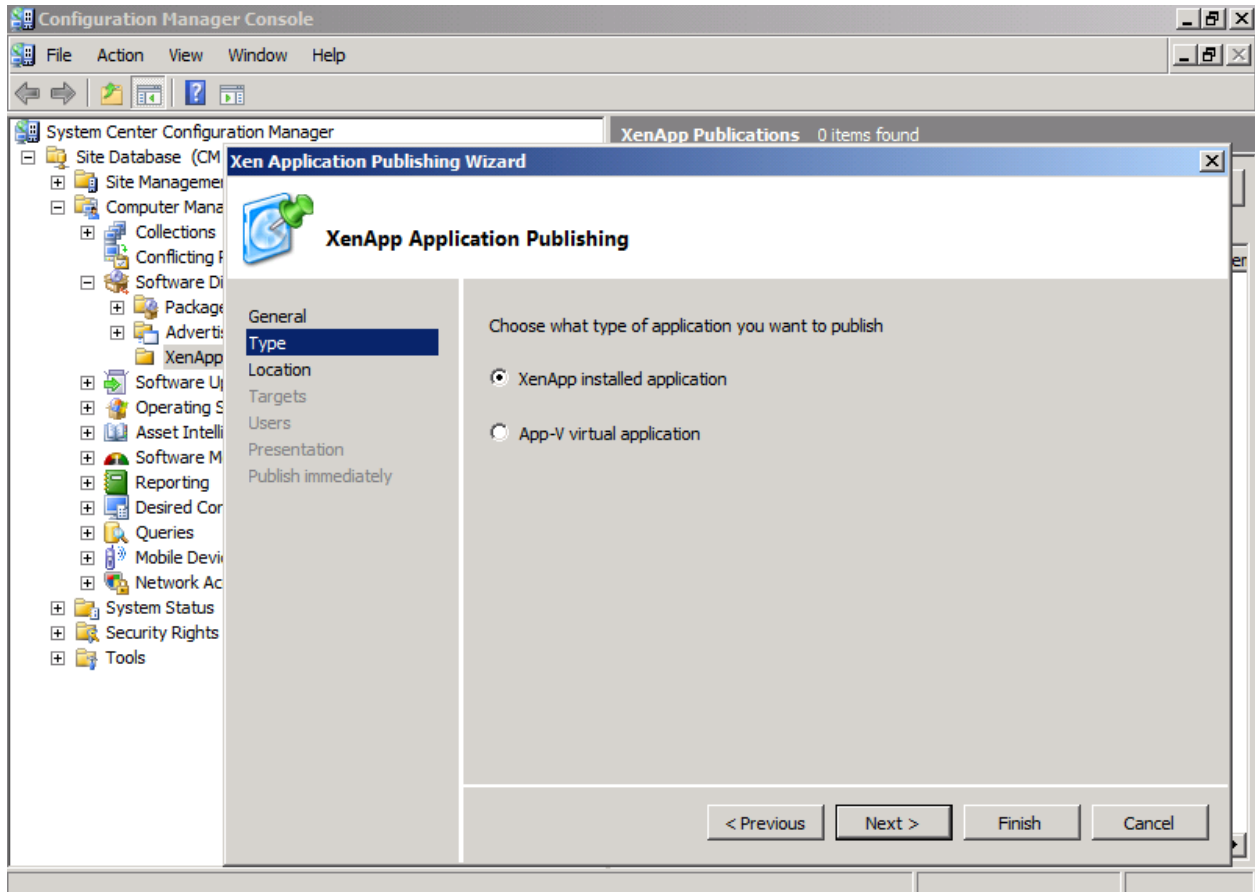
Configuration Manager Console

File Action View Window Help

System Center Configuration Manager
Site Database (CM
Site Managemer
Computer Mana
Collections
Conflicting F
Software Di
Package
Advertis
XenApp
Software U
Operating S
Asset Intelli
Software M
Reporting
Desired Cor
Queries
Mobile Devic
Network Ac
System Status
Security Rights
Tools

XenApp Publications 0 items found

Xen Application Publishing Wizard

XenApp Application Publishing

General
Type
Location
Targets
Users
Presentation
Publish immediately

Choose what type of application you want to publish

XenApp installed application

App-V virtual application

< Previous
Next >
Finish
Cancel